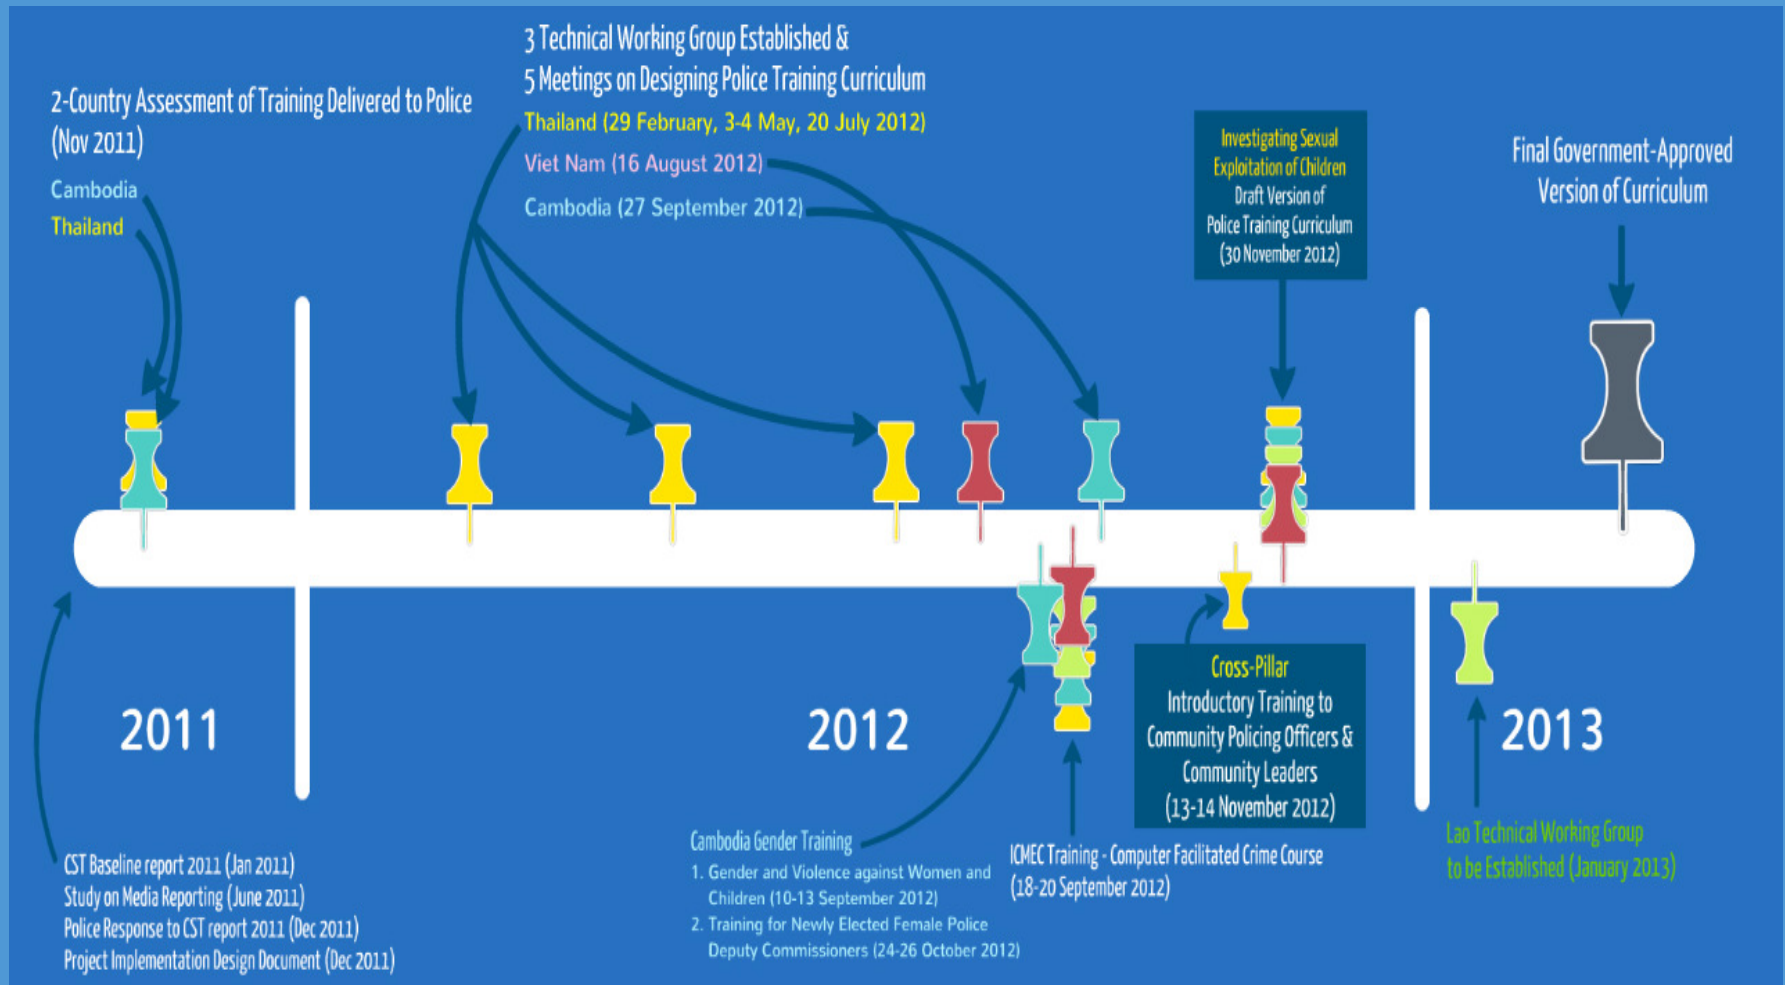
3 Technical Working Group Established &
5 Meetings on Designing Police Training Curriculum
Thailand (29 February, 3-4 May, 20 July 2012)
Viet Nam (16 August 2012)
Cambodia (27 September 2012)

2-Country Assessment of Training Delivered to Police (Nov 2011)
Cambodia
Thailand

Investigating Sexual Exploitation of Children Draft Version of Police Training Curriculum (30 November 2012)

Final Government-Approved Version of Curriculum

2011

2012

2013

Cross-Pillar
Introductory Training to Community Policing Officers & Community Leaders (13-14 November 2012)

CST Baseline report 2011 (Jan 2011)
Study on Media Reporting (June 2011)
Police Response to CST report 2011 (Dec 2011)
Project Implementation Design Document (Dec 2011)

Cambodia Gender Training
1. Gender and Violence against Women and Children (10-13 September 2012)
2. Training for Newly Elected Female Police Deputy Commissioners (24-26 October 2012)

ICMEC Training - Computer Facilitated Crime Course (18-20 September 2012)

Lao Technical Working Group to be Established (January 2013)